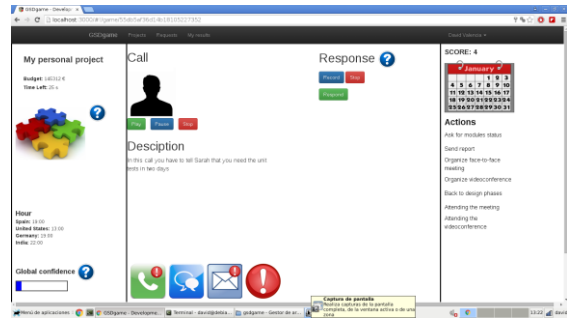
GSDgame - Develop... ×

localhost:3000/#/game/55db0af9fd14b18105227352

GSDgame Projects Requests My results

David Valencia ▾

My personal project

Budget: 14312 €
Time Left: 26 s

Hour
Spain: 19:00
United States: 13:00
Germany: 19:00
India: 22:00

Global confidence

Call

Play Pause Stop

Description

In this call you have to tell Sarah that you need the unit tests in two days

Response

Record Stop

Respond

SCORE: 4

January

Actions

Ask for modules status

Send report

Organize face-to-face meeting

Organize videoconference

Back to design phases

Attending the meeting

Attending the videoconference

Menú de aplicaciones

GSDgame - Develop...

Terminal - david@debia...

gsdgame - Gestor de ar...

Captura de pantalla
Realiza capturas de la pantalla completa, de la ventana activa o de una zona

13:22